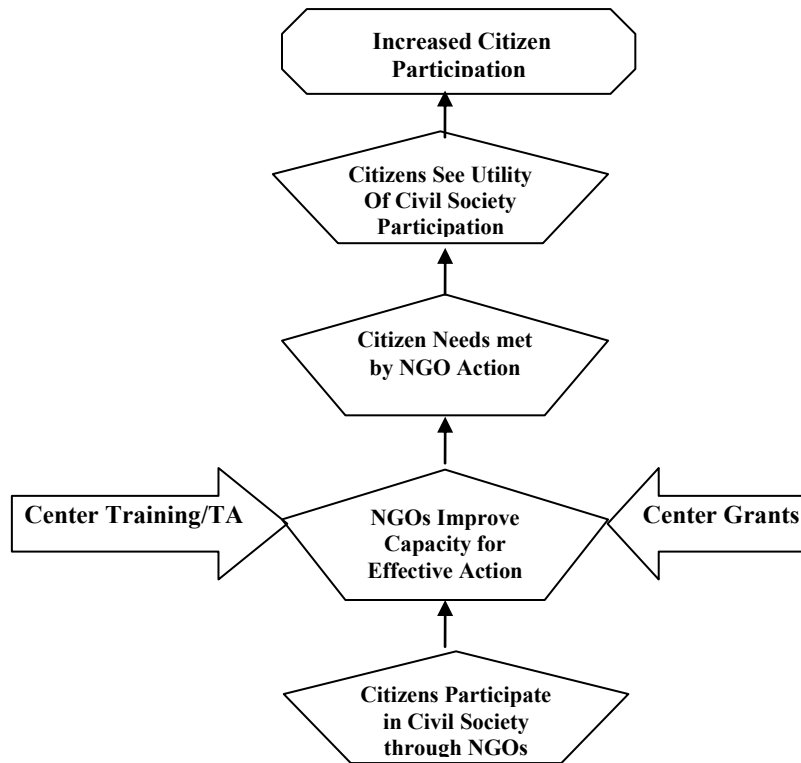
Increased Citizen Participation

Citizens See Utility Of Civil Society Participation

Citizen Needs met by NGO Action

Center Training/TA

NGOs Improve Capacity for Effective Action

Center Grants

Citizens Participate in Civil Society through NGOs